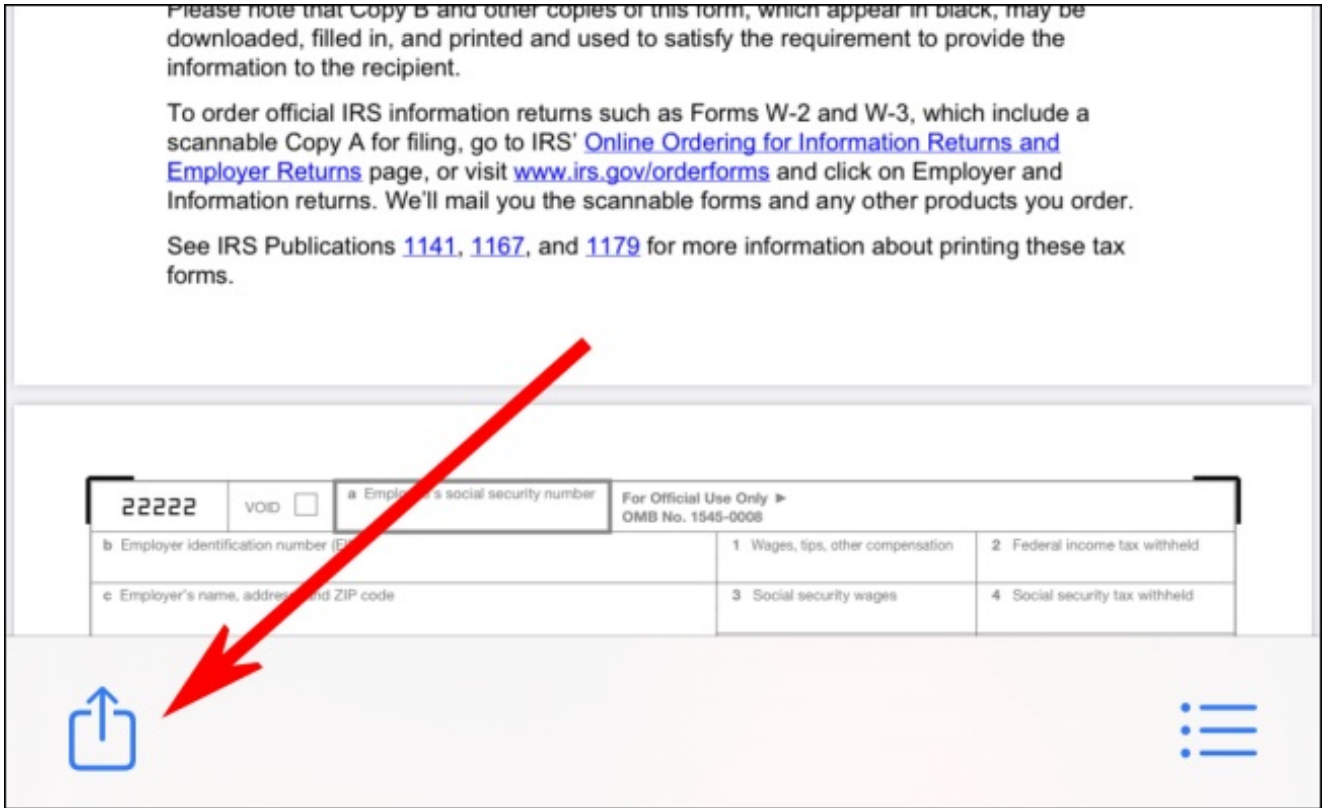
Please note that Copy B and other copies of this form, which appear in black, may be downloaded, filled in, and printed and used to satisfy the requirement to provide the information to the recipient.

To order official IRS information returns such as Forms W-2 and W-3, which include a scannable Copy A for filing, go to IRS' Online Ordering for Information Returns and Employer Returns page, or visit www.irs.gov/orderforms and click on Employer and Information returns. We'll mail you the scannable forms and any other products you order.

See IRS Publications 1141, 1167, and 1179 for more information about printing these tax forms.

22222 VOID a Empl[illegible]'s social security number For Official Use Only ▶ OMB No. 1545-0008

b Employer identification number (EI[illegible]

1 Wages, tips, other compensation

2 Federal income tax withheld

c Employer's name, addre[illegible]nd ZIP code

3 Social security wages

4 Social security tax withheld